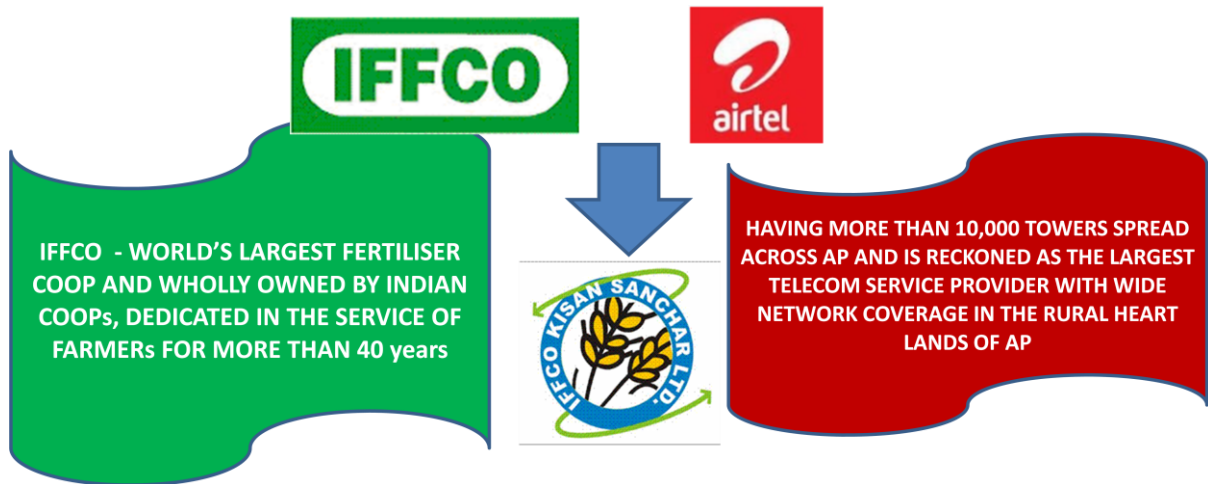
IFFCO

airtel

IFFCO - WORLD'S LARGEST FERTILISER COOP AND WHOLLY OWNED BY INDIAN COOPs, DEDICATED IN THE SERVICE OF FARMERs FOR MORE THAN 40 years

IFFCO KISAN SANCHAR LTD.

HAVING MORE THAN 10,000 TOWERS SPREAD ACROSS AP AND IS RECKONED AS THE LARGEST TELECOM SERVICE PROVIDER WITH WIDE NETWORK COVERAGE IN THE RURAL HEART LANDS OF AP